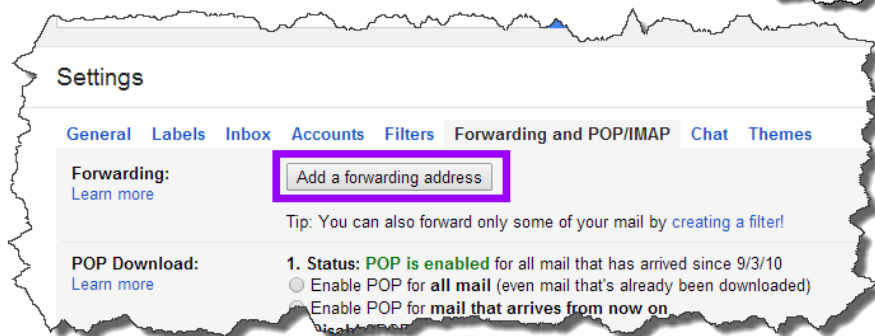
Settings

General Labels Inbox Accounts Filters Forwarding and POP/IMAP Chat Themes

Forwarding:
Learn more

Add a forwarding address

Tip: You can also forward only some of your mail by creating a filter!

POP Download:
Learn more

1. Status: POP is enabled for all mail that has arrived since 9/3/10
Enable POP for all mail (even mail that's already been downloaded)
Enable POP for mail that arrives from now on
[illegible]